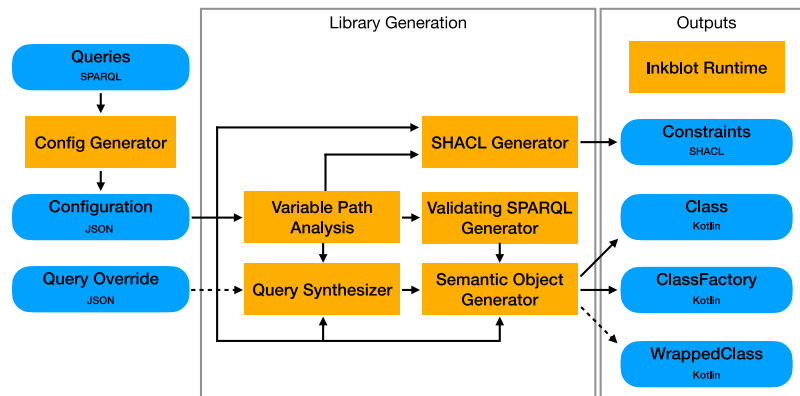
Library Generation

Outputs

Queries
SPARQL

Config Generator

Configuration
JSON

Query Override
JSON

SHACL Generator

Variable Path Analysis

Validating SPARQL Generator

Query Synthesizer

Semantic Object Generator

Inkblot Runtime

Constraints
SHACL

Class
Kotlin

ClassFactory
Kotlin

WrappedClass
Kotlin